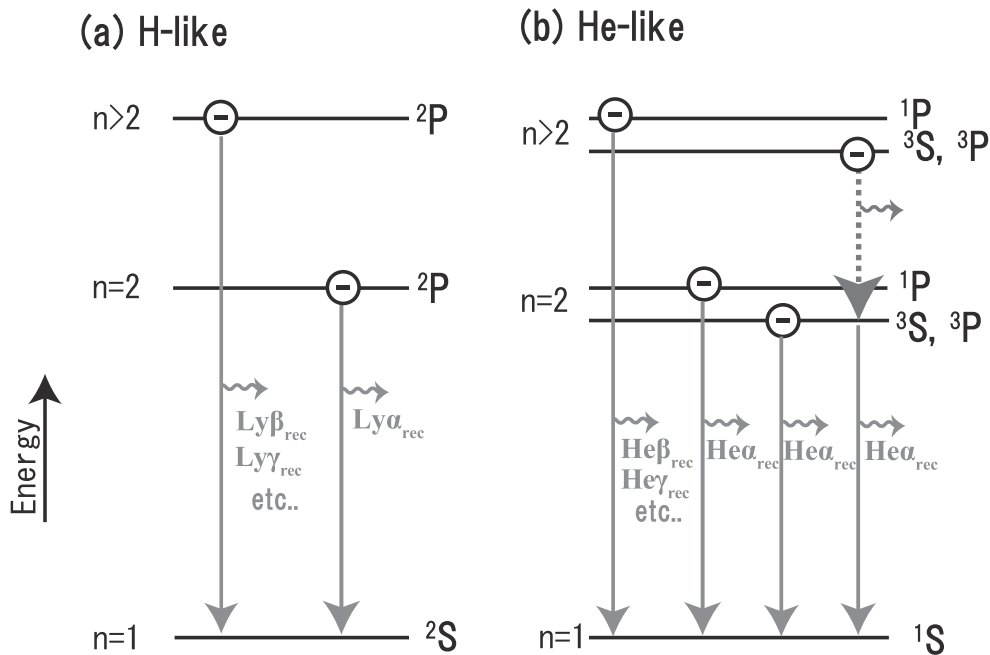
(a) H-like

n>2 $^2$P

n=2 $^2$P

Energy

Ly$\beta_{rec}$
Ly$\gamma_{rec}$
etc..

Ly$\alpha_{rec}$

n=1 $^2$S

(b) He-like

n>2 $^1$P
$^3$S, $^3$P

n=2 $^1$P
$^3$S, $^3$P

He$\beta_{rec}$
He$\gamma_{rec}$
etc..

He$\alpha_{rec}$ He$\alpha_{rec}$ He$\alpha_{rec}$

n=1 $^1$S